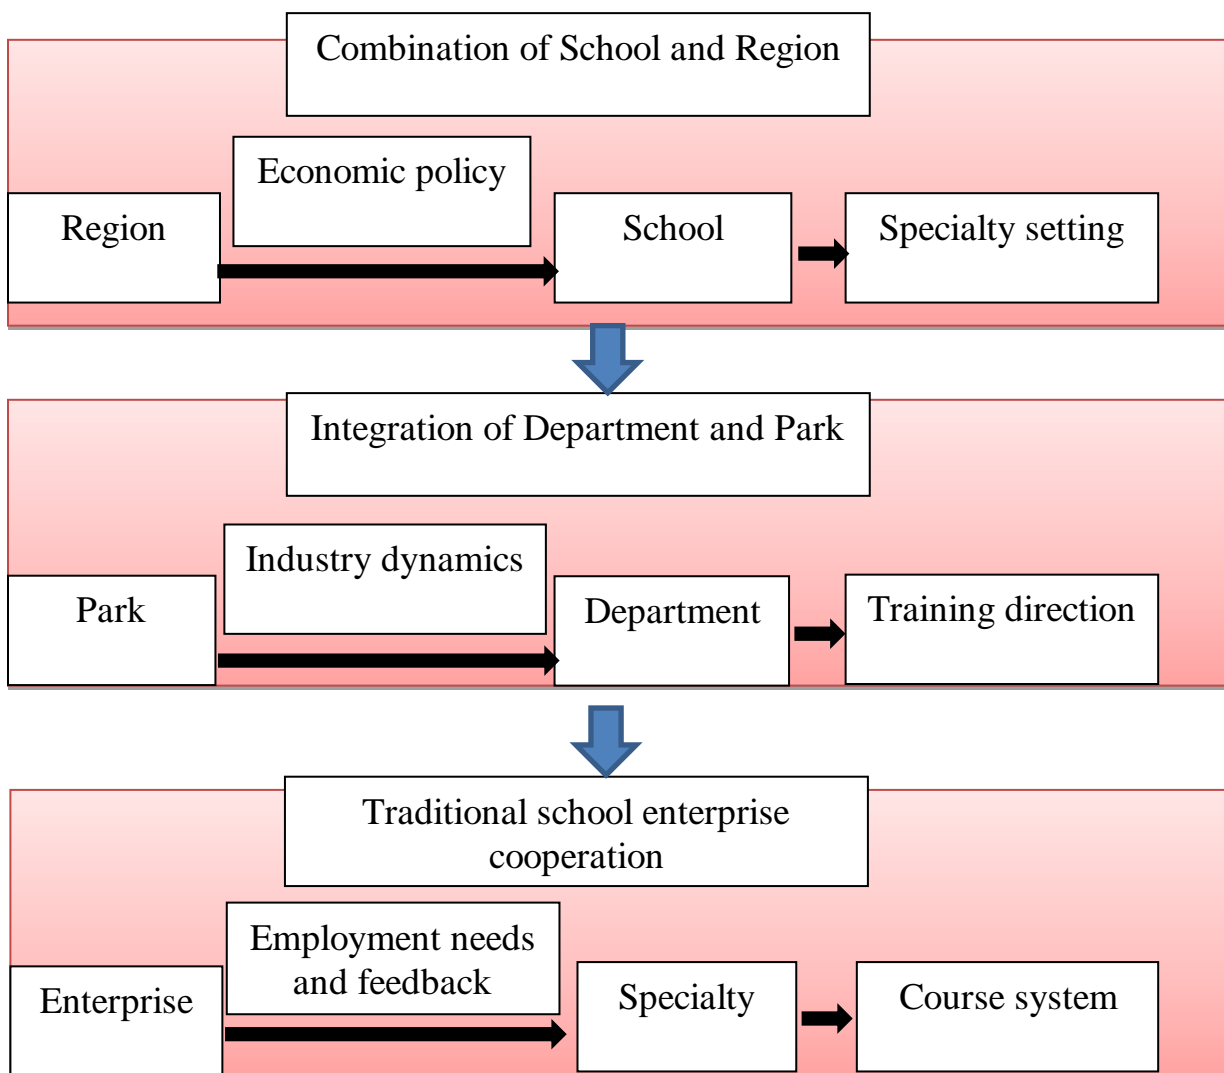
Combination of School and Region

Economic policy

Region

School

Specialty setting

Integration of Department and Park

Industry dynamics

Park

Department

Training direction

Traditional school enterprise cooperation

Employment needs and feedback

Enterprise

Specialty

Course system